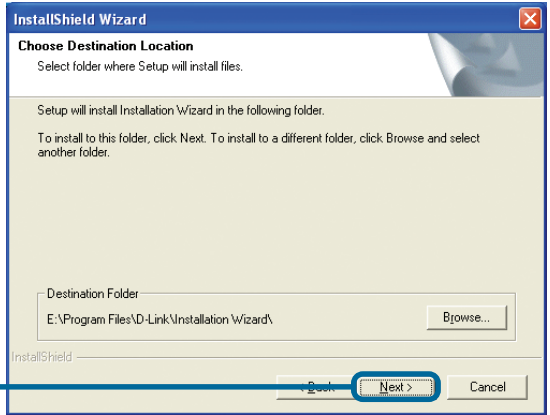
InstallShield Wizard

Choose Destination Location
Select folder where Setup will install files.

Setup will install Installation Wizard in the following folder.

To install to this folder, click Next. To install to a different folder, click Browse and select another folder.

Destination Folder
E:\Program Files\D-Link\Installation Wizard\

Browse...

InstallShield

< Back

Next >

Cancel